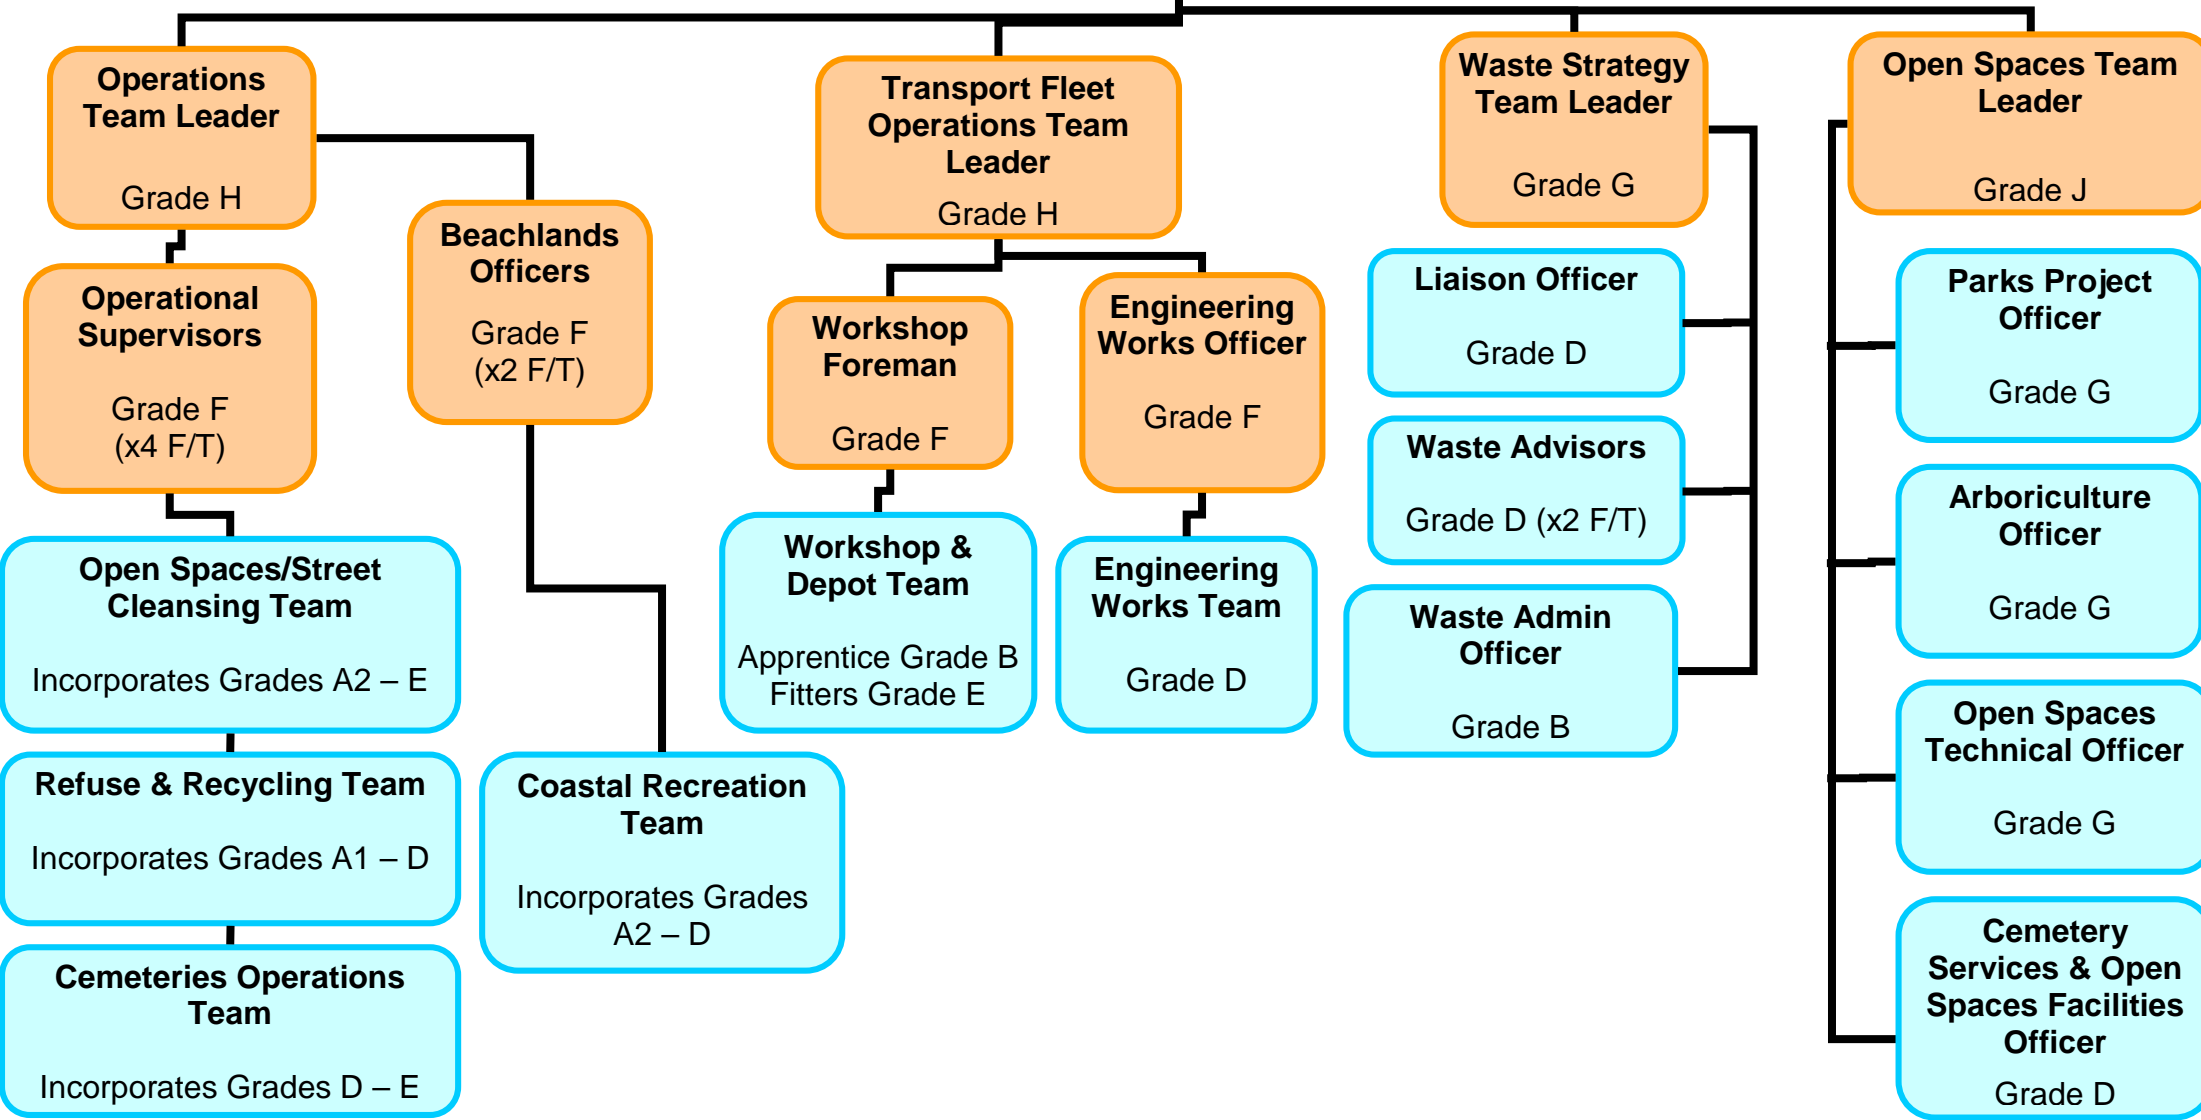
Operations Team Leader

Grade H

Operational Supervisors

Grade F
(x4 F/T)

Open Spaces/Street Cleansing Team

Incorporates Grades A2 – E

Refuse & Recycling Team

Incorporates Grades A1 – D

Cemeteries Operations Team

Incorporates Grades D – E

Beachlands Officers

Grade F
(x2 F/T)

Coastal Recreation Team

Incorporates Grades A2 – D

Transport Fleet Operations Team Leader

Grade H

Workshop Foreman

Grade F

Workshop & Depot Team

Apprentice Grade B
Fitters Grade E

Engineering Works Officer

Grade F

Engineering Works Team

Grade D

Waste Strategy Team Leader

Grade G

Liaison Officer

Grade D

Waste Advisors

Grade D (x2 F/T)

Waste Admin Officer

Grade B

Open Spaces Team Leader

Grade J

Parks Project Officer

Grade G

Arboriculture Officer

Grade G

Open Spaces Technical Officer

Grade G

Cemetery Services & Open Spaces Facilities Officer

Grade D